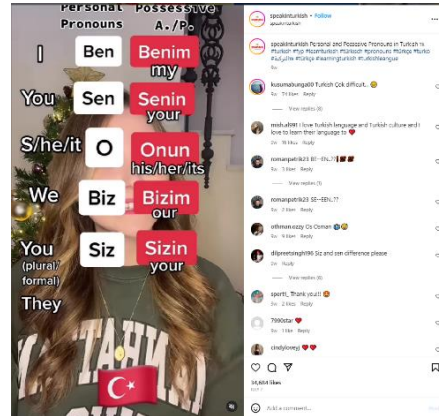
Personal Pronouns Possessive A./P.

I Ben Benim my

You Sen Senin your

S/he/it O Onun his/her/its

We Biz Bizim our

You (plural/ formal) Siz Sizin your

They

speakinturkish • Follow
speakinturkish

speakinturkish Personal and Possessive Pronouns in Turkish 🇹🇷 #turkish #tpt #learnturkish #türkisch #pronouns #türkçe #turko #aul_ylfie #türkçe #learningturkish #turkishlanguage
8w

kusumabunga09 Turkish Çok difficult.. 😅
8w 71 likes Reply
View replies (9)

mishal991 I love turkish language and Turkish culture and I love to learn their language to ❤️
8w 16 likes Reply

romanpetrik23 Bİ-EN..?
8w 3 likes Reply
View replies (1)

romanpetrik23 SE-EN..??
8w 2 likes Reply

othmon.ozzy Cs Osman
8w 9 likes Reply

dilpreetsingh196 Siz and sen difference please
3w Reply

sporti_ Thank you!!
8w 2 likes Reply

7990star ❤️
8w 1 like Reply

cindyloregi ❤️❤️

34,804 likes
May 1

Add a comment...